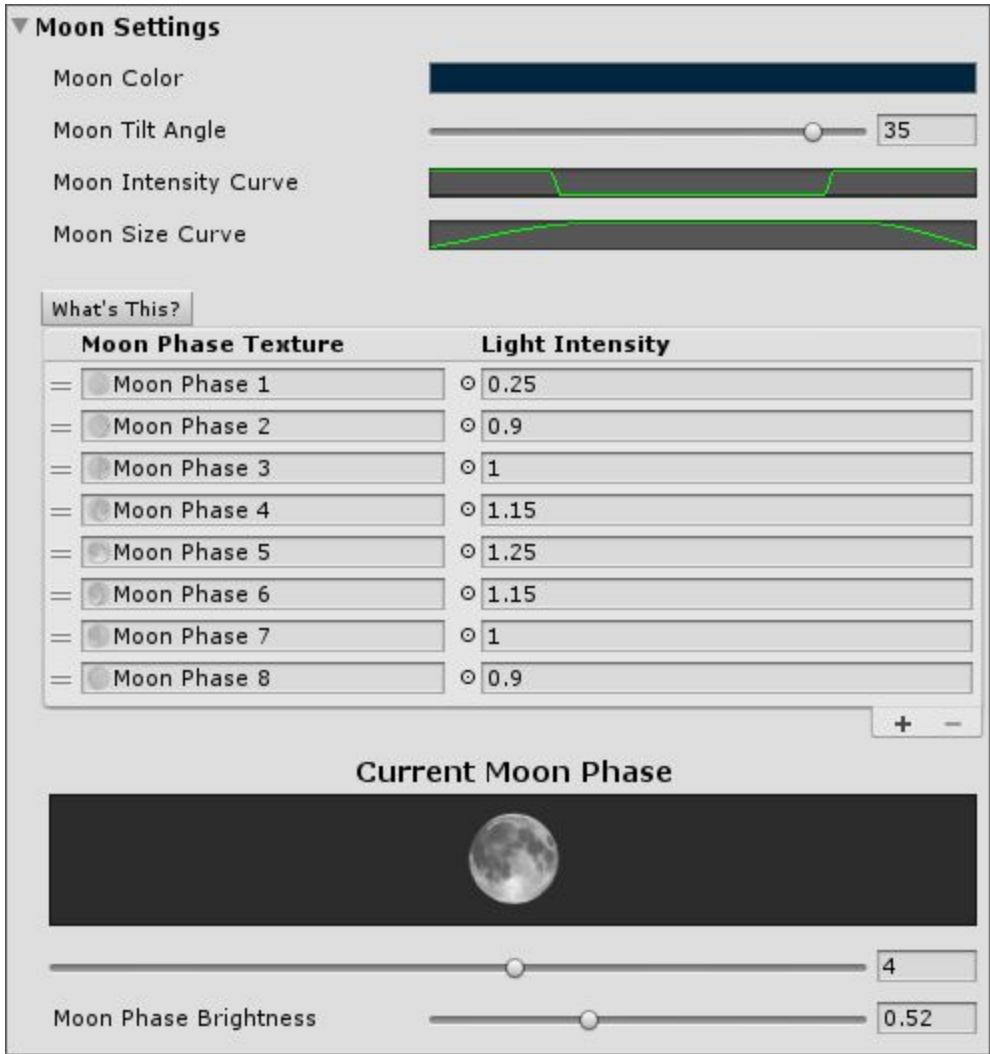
Moon Settings

Moon Color

Moon Tilt Angle 35

Moon Intensity Curve

Moon Size Curve

What's This?

| Moon Phase Texture | Light Intensity |
|---|---|
| Moon Phase 1 | 0.25 |
| Moon Phase 2 | 0.9 |
| Moon Phase 3 | 1 |
| Moon Phase 4 | 1.15 |
| Moon Phase 5 | 1.25 |
| Moon Phase 6 | 1.15 |
| Moon Phase 7 | 1 |
| Moon Phase 8 | 0.9 |

+ −

Current Moon Phase

4

Moon Phase Brightness 0.52